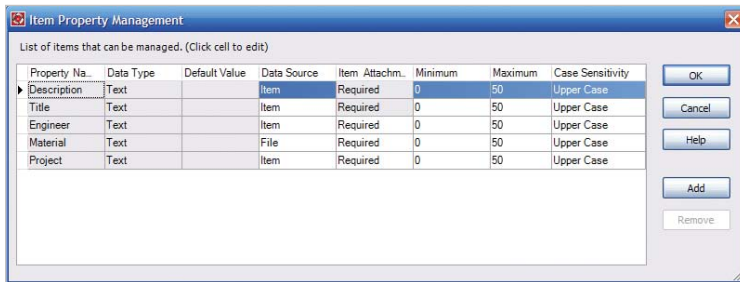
Item Property Management

List of items that can be managed. (Click cell to edit)

| Property Na... | Data Type | Default Value | Data Source | Item Attachm... | Minimum | Maximum | Case Sensitivity |
|---|---|---|---|---|---|---|---|
| Description | Text | | Item | Required | 0 | 50 | Upper Case |
| Title | Text | | Item | Required | 0 | 50 | Upper Case |
| Engineer | Text | | Item | Required | 0 | 50 | Upper Case |
| Material | Text | | File | Required | 0 | 50 | Upper Case |
| Project | Text | | Item | Required | 0 | 50 | Upper Case |

OK

Cancel

Help

Add

Remove